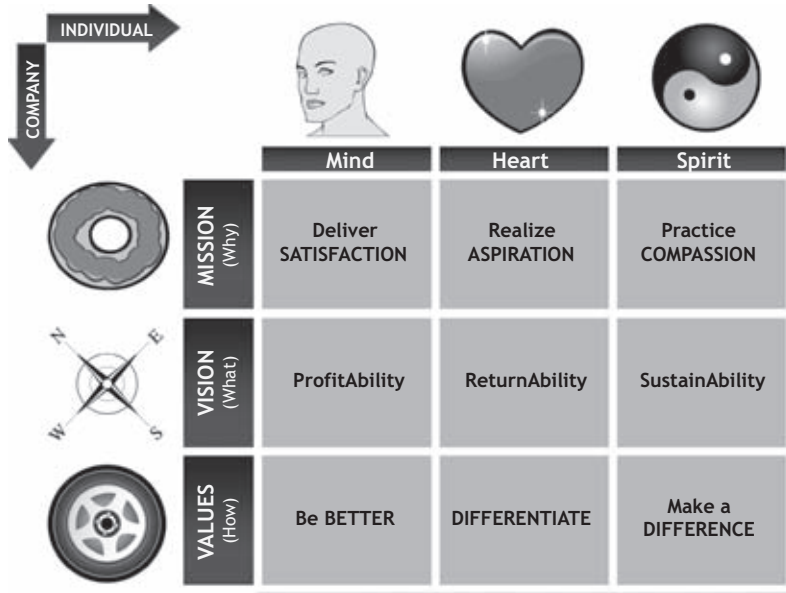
INDIVIDUAL

COMPANY

| | Mind | Heart | Spirit |
|---|---|---|---|
| MISSION (Why) | Deliver SATISFACTION | Realize ASPIRATION | Practice COMPASSION |
| VISION (What) | ProfitAbility | ReturnAbility | SustainAbility |
| VALUES (How) | Be BETTER | DIFFERENTIATE | Make a DIFFERENCE |

N E W S